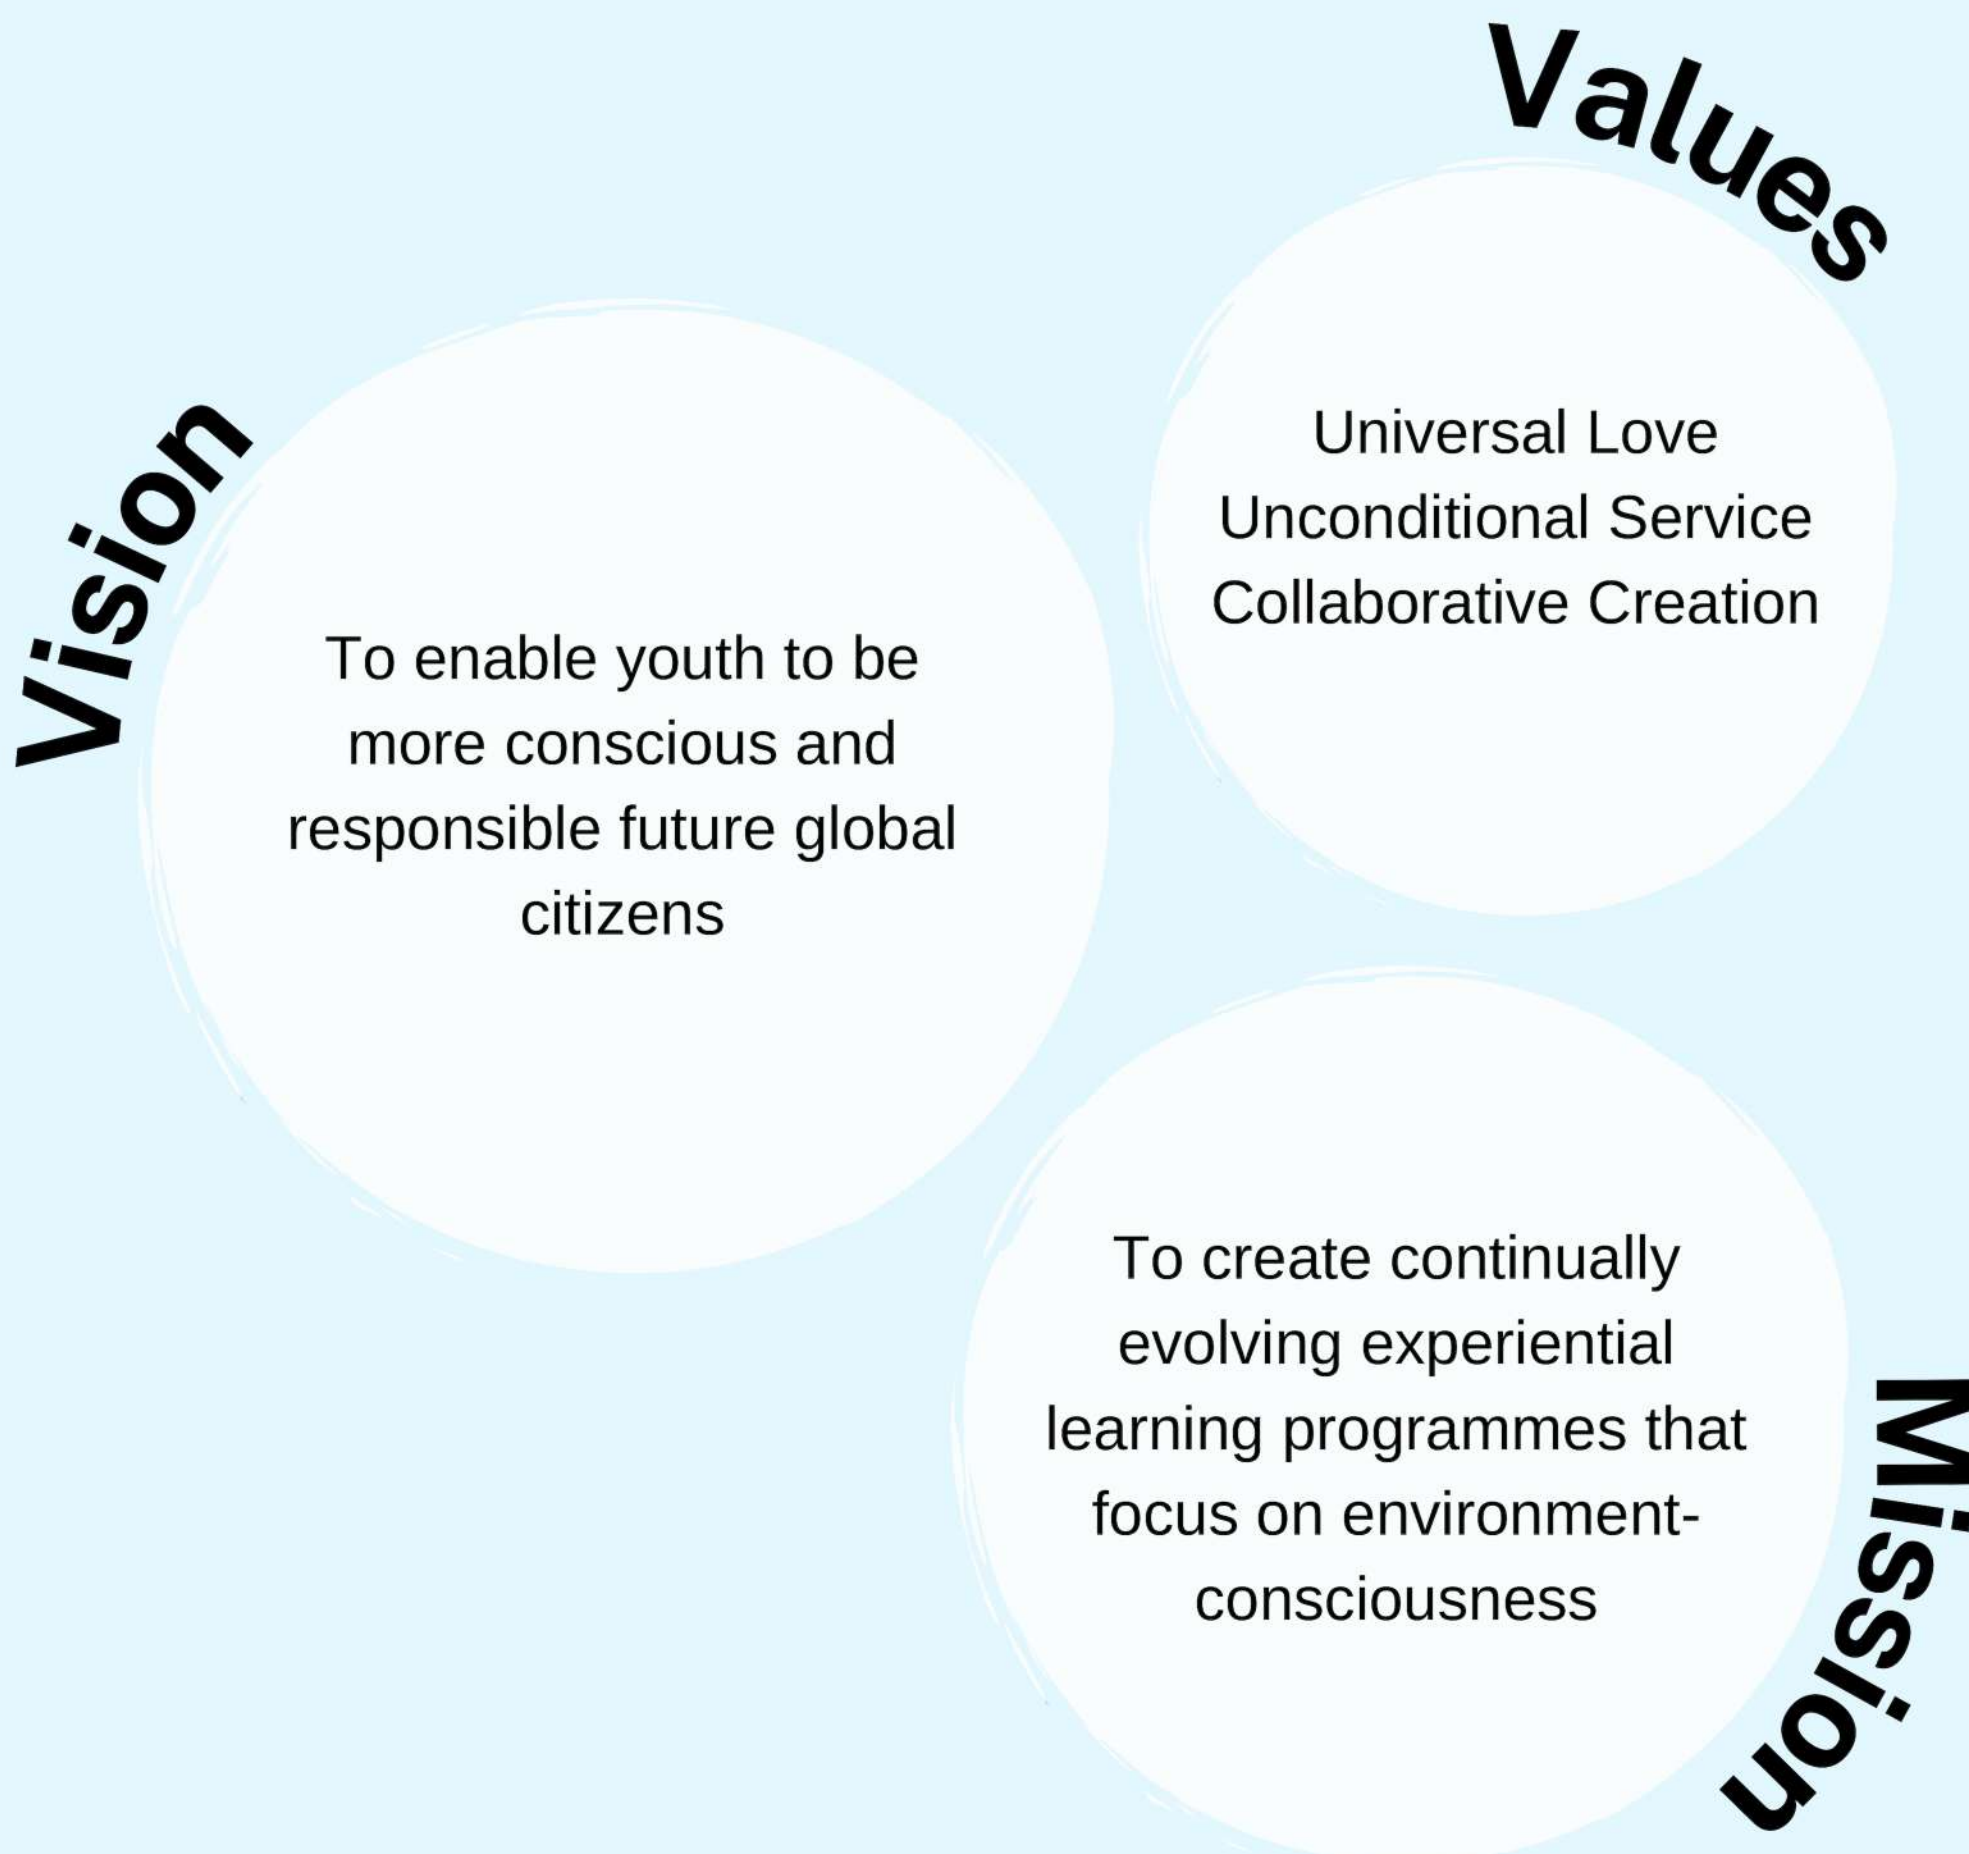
Values

Universal Love
Unconditional Service
Collaborative Creation

Vision

To enable youth to be more conscious and responsible future global citizens

To create continually evolving experiential learning programmes that focus on environment-consciousness

Mission